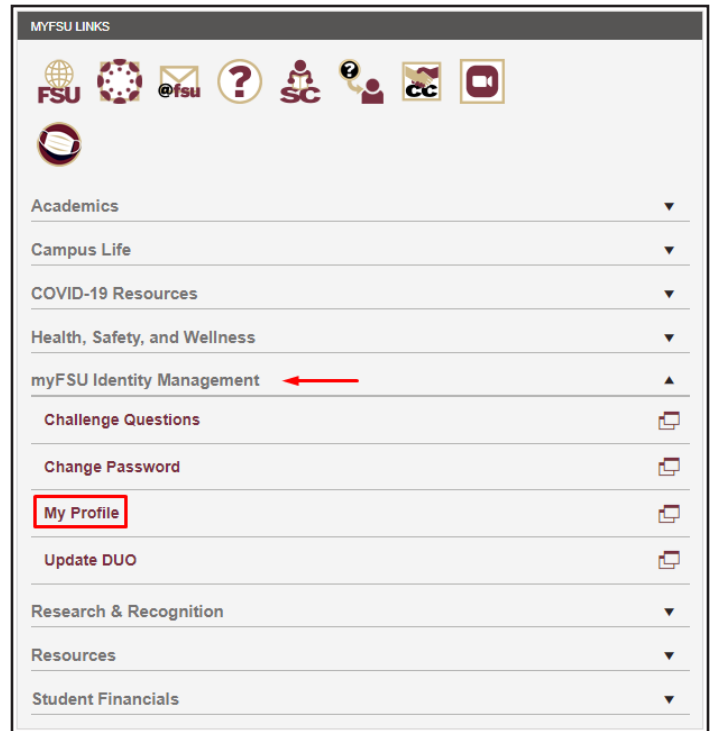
MYFSU LINKS

FSU @fsu SC CC

Academics ▼

Campus Life ▼

COVID-19 Resources ▼

Health, Safety, and Wellness ▼

myFSU Identity Management ▲

Challenge Questions

Change Password

My Profile

Update DUO

Research & Recognition ▼

Resources ▼

Student Financials ▼